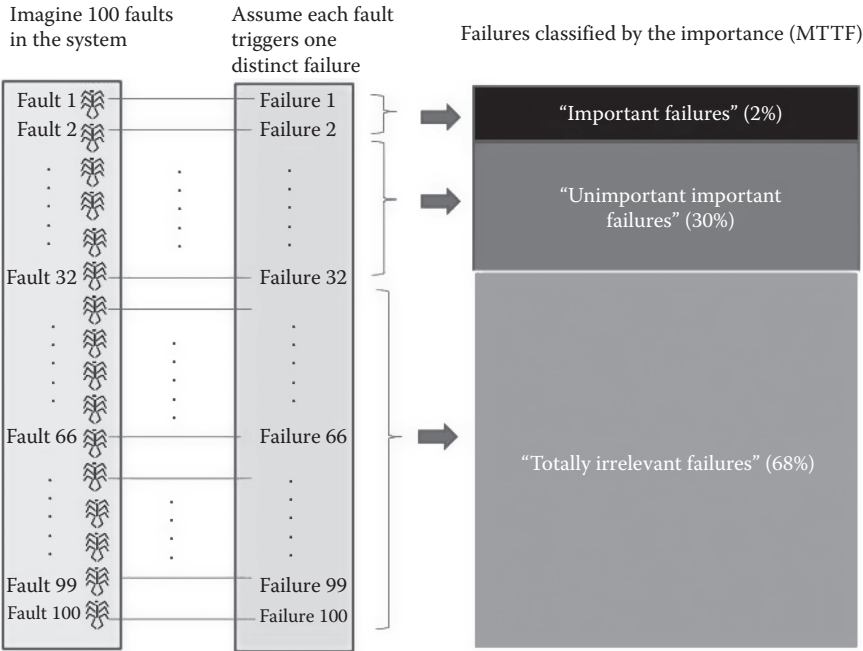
Imagine 100 faults in the system

Assume each fault triggers one distinct failure

Failures classified by the importance (MTTF)

Fault 1
Fault 2
Fault 32
Fault 66
Fault 99
Fault 100

Failure 1
Failure 2
Failure 32
Failure 66
Failure 99
Failure 100

"Important failures" (2%)

"Unimportant important failures" (30%)

"Totally irrelevant failures" (68%)